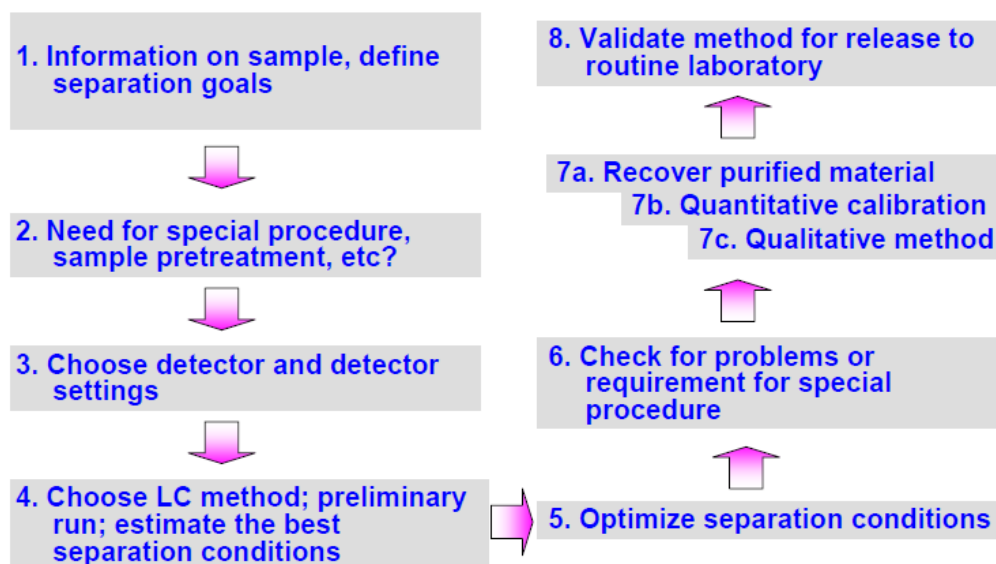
1. Information on sample, define separation goals

2. Need for special procedure, sample pretreatment, etc?

3. Choose detector and detector settings

4. Choose LC method; preliminary run; estimate the best separation conditions

5. Optimize separation conditions

6. Check for problems or requirement for special procedure

7a. Recover purified material

7b. Quantitative calibration

7c. Qualitative method

8. Validate method for release to routine laboratory